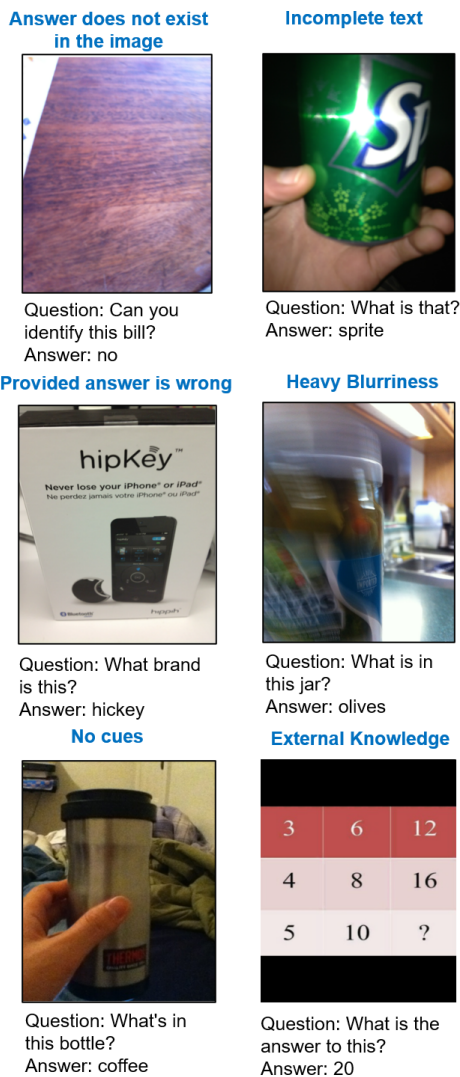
Answer does not exist in the image

Question: Can you identify this bill?
Answer: no

Incomplete text

SP

Question: What is that?
Answer: sprite

Provided answer is wrong

hipKey™
Never lose your iPhone® or iPad®
Ne perdez jamais votre iPhone® ou iPad®

hipKey

Question: What brand is this?
Answer: hickey

Heavy Blurriness

Question: What is in this jar?
Answer: olives

No cues

THERMOS

Question: What's in this bottle?
Answer: coffee

External Knowledge

| 3 | 6 | 12 |
|---|---|---|
| 4 | 8 | 16 |
| 5 | 10 | ? |

Question: What is the answer to this?
Answer: 20